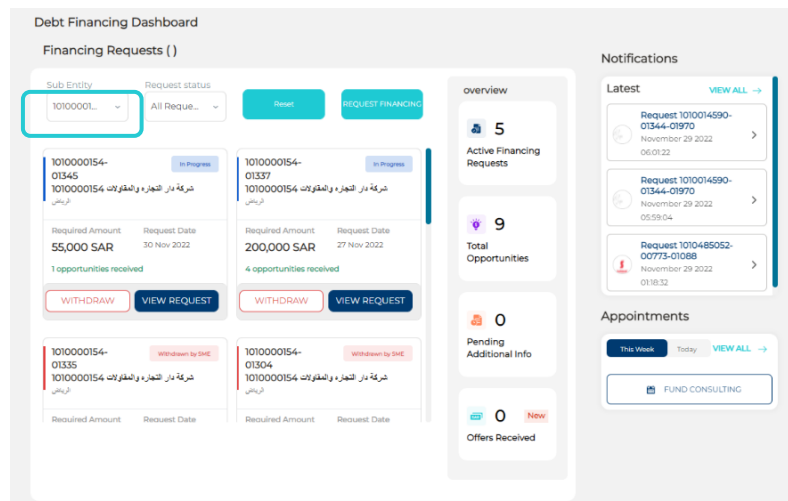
Debt Financing Dashboard

Financing Requests ( )

Sub Entity
10100001...

Request status
All Reque...

Reset

REQUEST FINANCING

1010000154-01345
In Progress
1010000154 شركة دار التجارة والمقاولات
الرياض

Required Amount
55,000 SAR

Request Date
30 Nov 2022

1 opportunities received

WITHDRAW

VIEW REQUEST

1010000154-01337
In Progress
1010000154 شركة دار التجارة والمقاولات
الرياض

Required Amount
200,000 SAR

Request Date
27 Nov 2022

4 opportunities received

WITHDRAW

VIEW REQUEST

1010000154-01335
Withdrawn by SME
1010000154 شركة دار التجارة والمقاولات
الرياض

Required Amount

Request Date

1010000154-01304
Withdrawn by SME
1010000154 شركة دار التجارة والمقاولات
الرياض

Required Amount

Request Date

overview

5
Active Financing Requests

9
Total Opportunities

0
Pending Additional Info

0
New
Offers Received

Notifications

Latest

VIEW ALL →

Request 1010014590-01344-01970
November 29 2022
06:01:22

Request 1010014590-01344-01970
November 29 2022
05:59:04

Request 1010485052-00773-01088
November 29 2022
01:18:32

Appointments

This Week

Today

VIEW ALL →

FUND CONSULTING